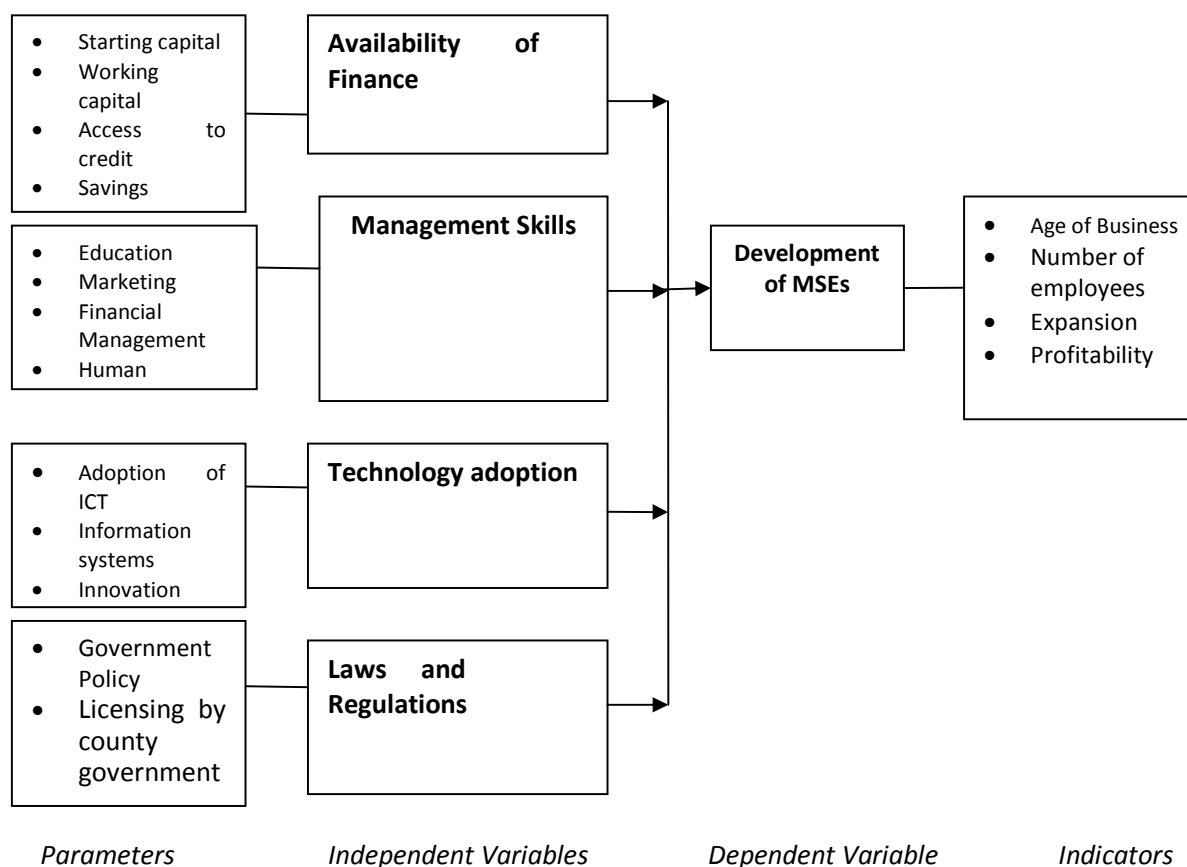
- Starting capital
- Working capital
- Access to credit
- Savings

Availability of Finance

- Education
- Marketing
- Financial Management
- Human

Management Skills

- Adoption of ICT
- Information systems
- Innovation

Technology adoption

- Government Policy
- Licensing by county government

Laws and Regulations

Development of MSEs

- Age of Business
- Number of employees
- Expansion
- Profitability

Parameters

Independent Variables

Dependent Variable

Indicators